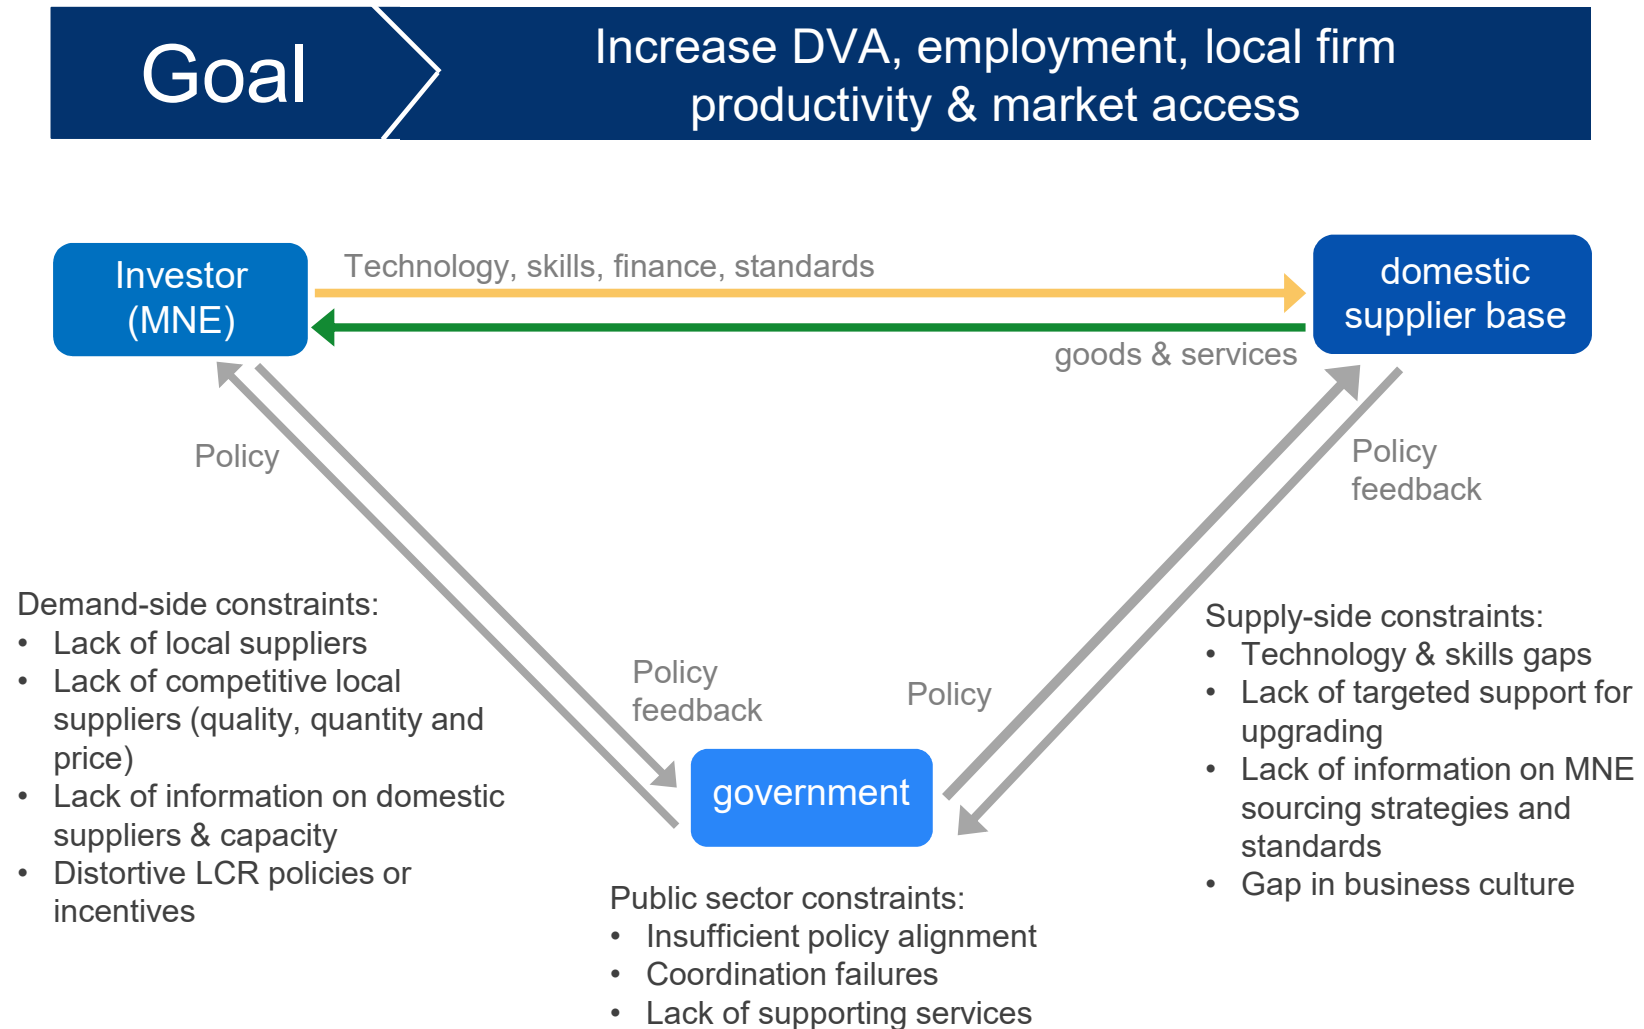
Goal

Increase DVA, employment, local firm productivity & market access

Investor (MNE)

Technology, skills, finance, standards

domestic supplier base

goods & services

Policy

Policy feedback

Demand-side constraints:
- Lack of local suppliers
- Lack of competitive local suppliers (quality, quantity and price)
- Lack of information on domestic suppliers & capacity
- Distortive LCR policies or incentives

Policy feedback

Policy

government

Supply-side constraints:
- Technology & skills gaps
- Lack of targeted support for upgrading
- Lack of information on MNE sourcing strategies and standards
- Gap in business culture

Public sector constraints:
- Insufficient policy alignment
- Coordination failures
- Lack of supporting services